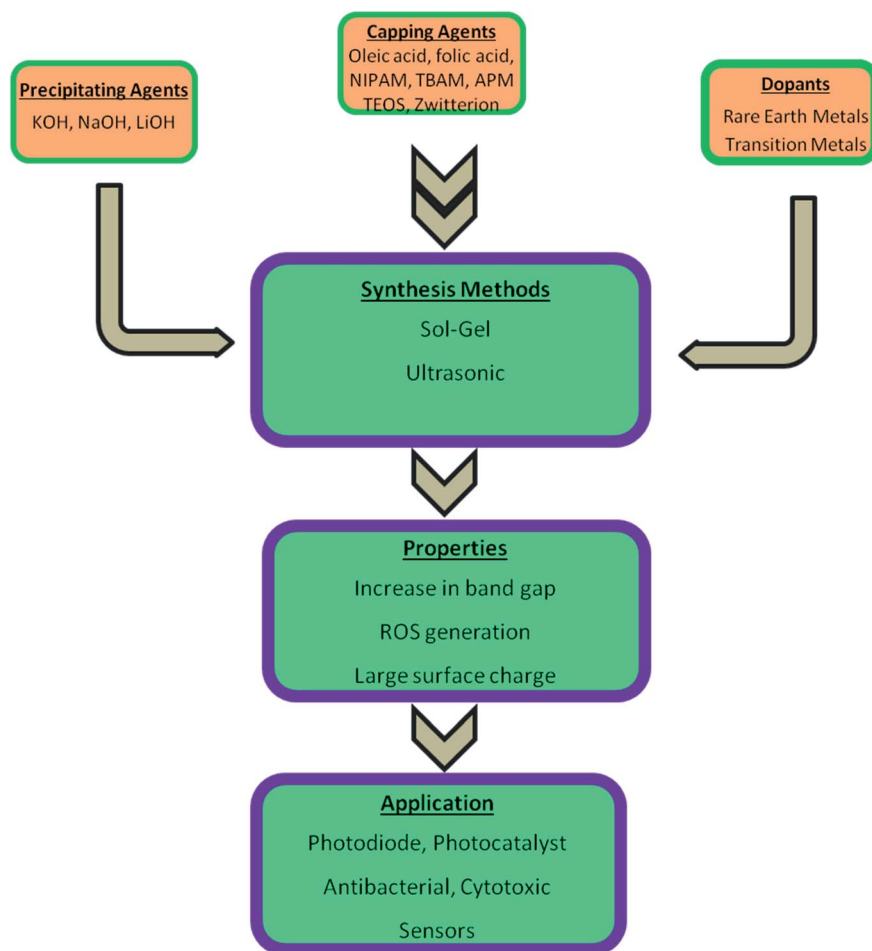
Precipitating Agents
KOH, NaOH, LiOH

Capping Agents
Oleic acid, folic acid, NIPAM, TBAM, APM TEOS, Zwitterion

Dopants
Rare Earth Metals
Transition Metals

Synthesis Methods
Sol-Gel
Ultrasonic

Properties
Increase in band gap
ROS generation
Large surface charge

Application
Photodiode, Photocatalyst
Antibacterial, Cytotoxic
Sensors